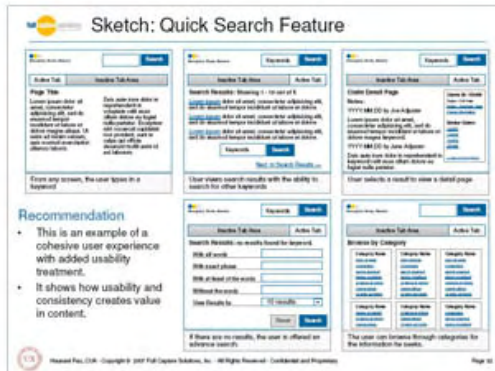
Sketch: Quick Search Feature

Search

Active Tab | Inactive Tab Area

Page Title

Lorem ipsum dolor sit amet, consectetur adipisicing elit, sed do eiusmod tempor incididunt ut labore et dolore magna aliqua. Ut enim ad minim veniam, quis nostrud exercitation ullamco laboris

Duis aute irure dolor in reprehenderit in voluptate velit esse cillum dolore eu fugiat nulla pariatur. Excepteur sint occaecat cupidatat non proident, sunt in culpa qui officia deserunt mollit anim id est laborum.

From any screen, the user types in a keyword

Keywords | Search

Inactive Tab Area | Active Tab

Search Results: Showing 1 - 10 out of 6

User views search results with the ability to search for other keywords

Keywords | Search

User selects a result to view a detail page

Recommendation

• This is an example of a cohesive user experience with added usability treatment.

• It shows how usability and consistency creates value in content.

Keywords | Search

Inactive Tab Area | Active Tab

Search Results: no results found for keyword.

With all words

With exact phrase

With at least of the words

Without the words

View Results for | 10 results

Reset | Search

If there are no results, the user is offered an advance search

Search

Inactive Tab Area | Active Tab

Browse by Category

Category Name

The user can browse through categories for the information he seeks.

Page 10